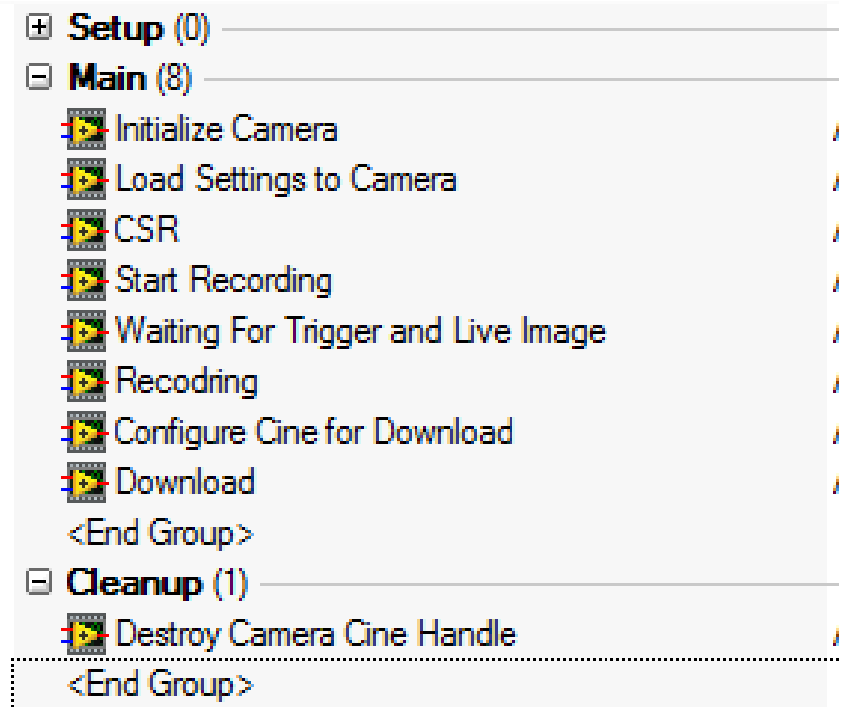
Setup (0)
Main (8)
Initialize Camera
Load Settings to Camera
CSR
Start Recording
Waiting For Trigger and Live Image
Recodring
Configure Cine for Download
Download
<End Group>
Cleanup (1)
Destroy Camera Cine Handle
<End Group>